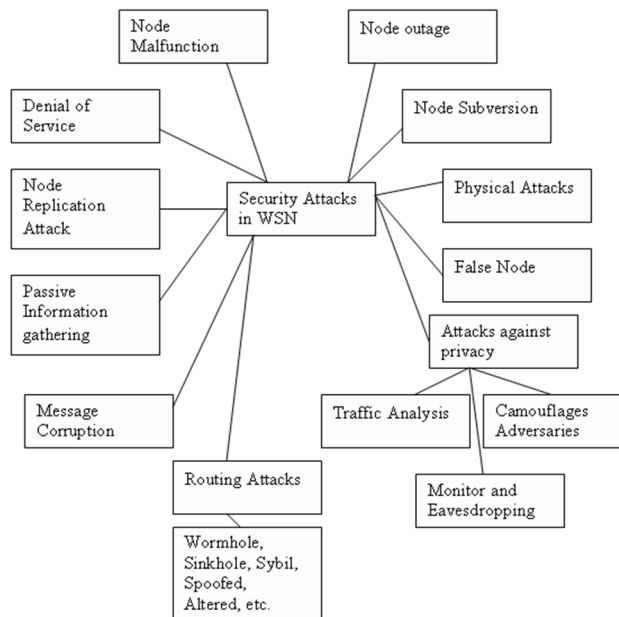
Node Malfunction

Node outage

Denial of Service

Node Subversion

Node Replication Attack

Security Attacks in WSN

Physical Attacks

False Node

Passive Information gathering

Attacks against privacy

Message Corruption

Traffic Analysis

Camouflages Adversaries

Routing Attacks

Monitor and Eavesdropping

Wormhole, Sinkhole, Sybil, Spoofed, Altered, etc.